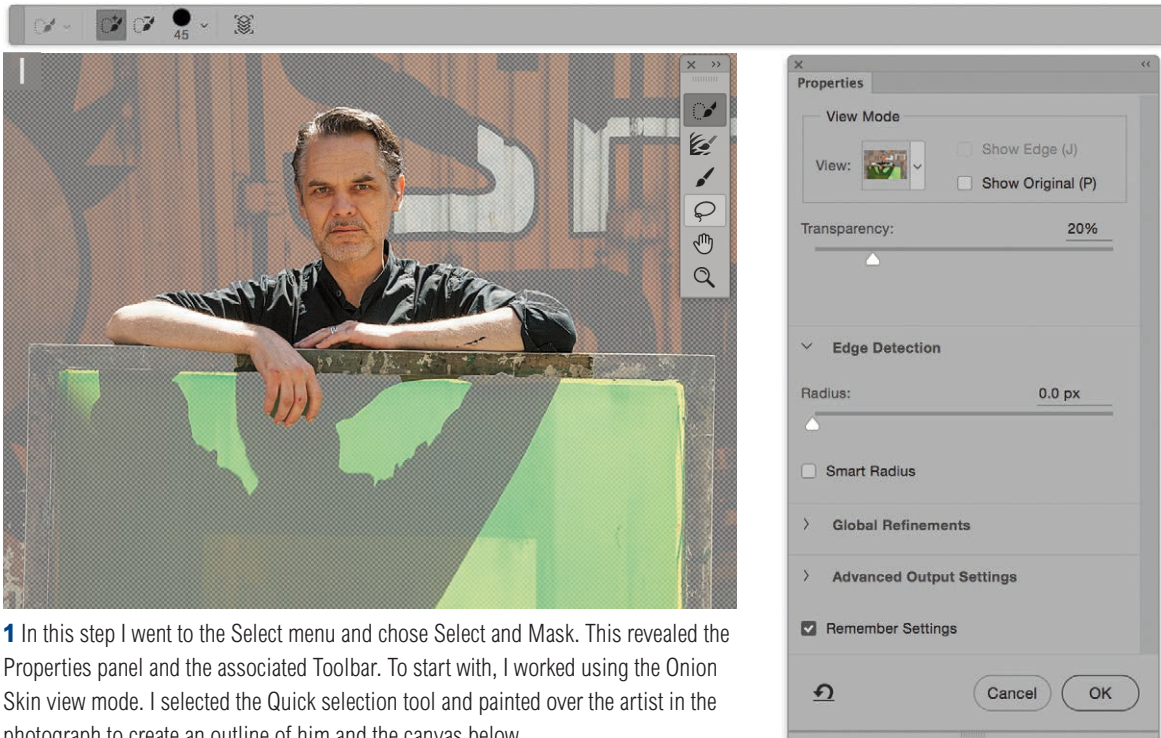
45

1

Properties

View Mode

View:

Show Edge (J)

Show Original (P)

Transparency:

20%

Edge Detection

Radius:

0.0 px

Smart Radius

Global Refinements

Advanced Output Settings

Remember Settings

Cancel

OK

1 In this step I went to the Select menu and chose Select and Mask. This revealed the Properties panel and the associated Toolbar. To start with, I worked using the Onion Skin view mode. I selected the Quick selection tool and painted over the artist in the photograph to create an outline of him and the canvas below.